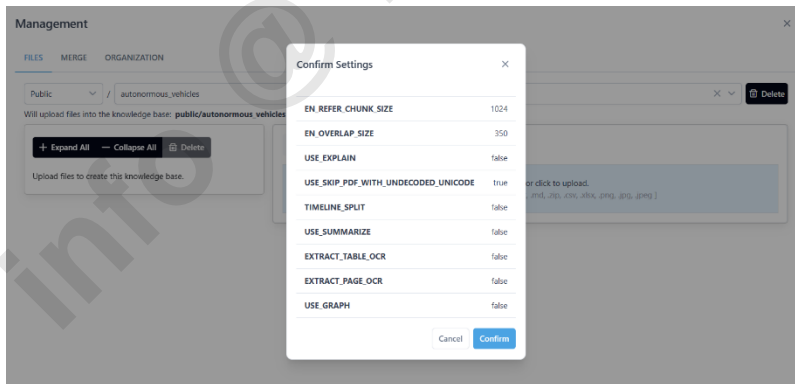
Management

FILES MERGE ORGANIZATION

Public / autonormous_vehicles

Delete

Will upload files into the knowledge base: public/autonormous_vehicles

+ Expand All — Collapse All Delete

Upload files to create this knowledge base.

or click to upload.

, .md, .zip, .xml, .xlsx, .jpeg, .jpg, .jpeg )

Confirm Settings

| | |
|---|---|
| EN_REFER_CHUNK_SIZE | 1024 |
| EN_OVERLAP_SIZE | 350 |
| USE_EXPLAIN | false |
| USE_SKIP_PDF_WITH_UNDECODED_UNICODE | true |
| TIMELINE_SPLIT | false |
| USE_SUMMARIZE | false |
| EXTRACT_TABLE_OCR | false |
| EXTRACT_PAGE_OCR | false |
| USE_GRAPH | false |

Cancel Confirm

info@